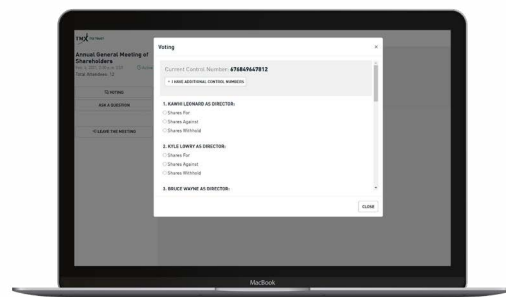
TMX

Annual General Meeting of Shareholders

Total Attendees: 12

TO VOTING

ASK A QUESTION

LEAVE THE MEETING

Voting

×

Current Control Number: 676849647812

+ I HAVE ADDITIONAL CONTROL NUMBERS

1. KAWHI LEONARD AS DIRECTOR:

Shares For

Shares Against

Shares Withhold

2. KYLE LOWRY AS DIRECTOR:

Shares For

Shares Against

Shares Withhold

3. BRUCE WAYNE AS DIRECTOR:

CLOSE

MacBook